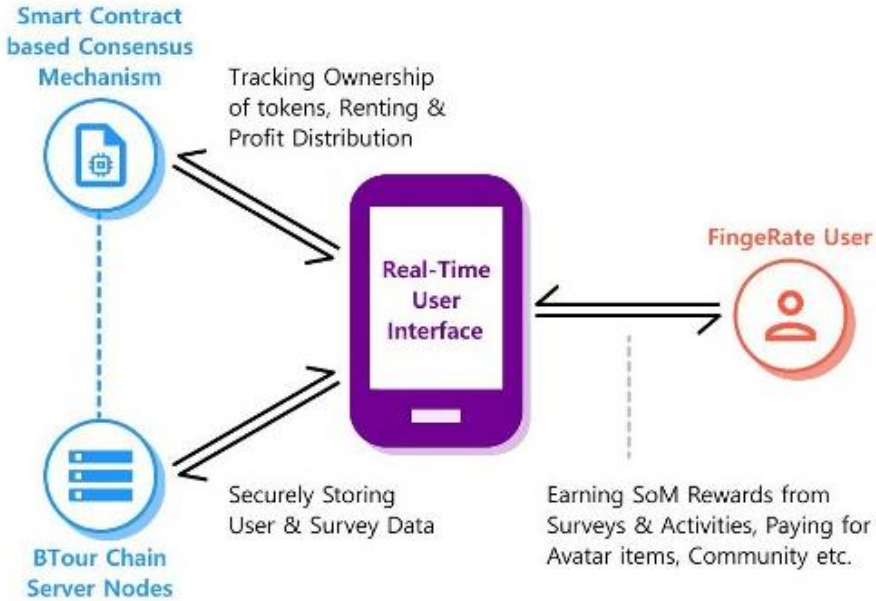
Smart Contract based Consensus Mechanism

Tracking Ownership of tokens, Renting & Profit Distribution

Real-Time User Interface

FingeRate User

Securely Storing User & Survey Data

Earning SoM Rewards from Surveys & Activities, Paying for Avatar items, Community etc.

BTour Chain Server Nodes